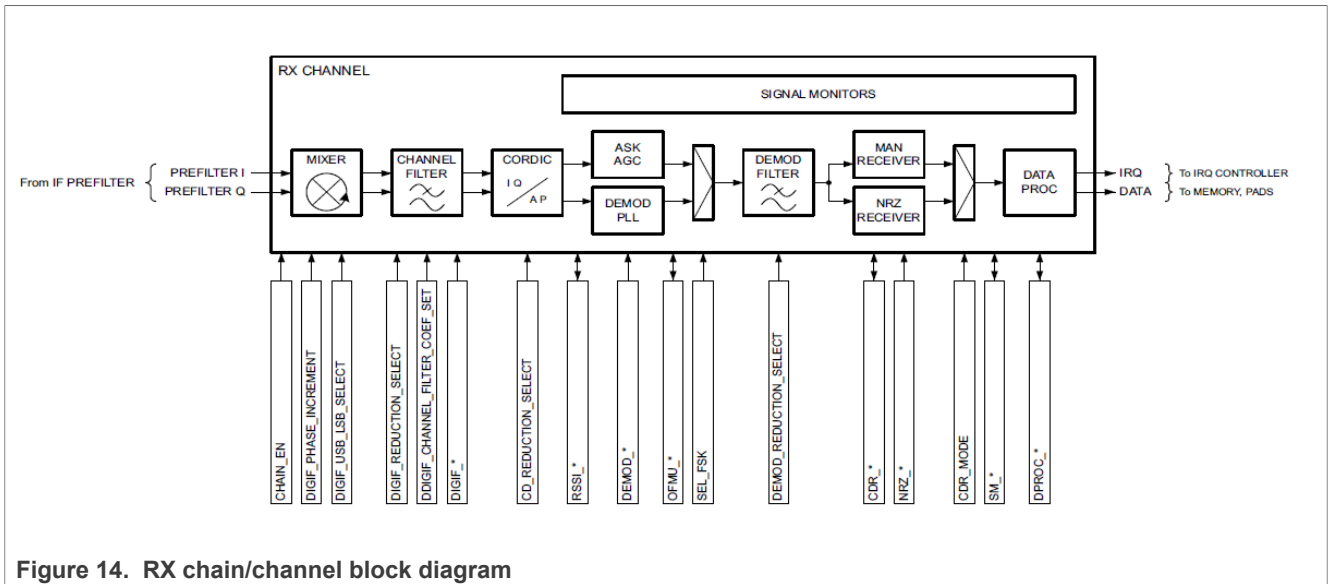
RX CHANNEL

SIGNAL MONITORS

From IF PREFILTER

PREFILTER I

PREFILTER Q

MIXER

CHANNEL FILTER

CORDIC

I Q

A P

ASK AGC

DEMOD PLL

DEMOD FILTER

MAN RECEIVER

NRZ RECEIVER

DATA PROC

IRQ

DATA

To IRQ CONTROLLER

To MEMORY, PADS

CHAIN_EN

DIGIF_PHASE_INCREMENT

DIGIF_USB_LSB_SELECT

DIGIF_REDUCTION_SELECT

DDIGIF_CHANNEL_FILTER_COEF_SET

DIGIF_*

CD_REDUCTION_SELECT

RSSI_*

DEMOD_*

OFMU_*

SEL_FSK

DEMOD_REDUCTION_SELECT

CDR_*

NRZ_*

CDR_MODE

SM_*

DPROC_*

Figure 14. RX chain/channel block diagram